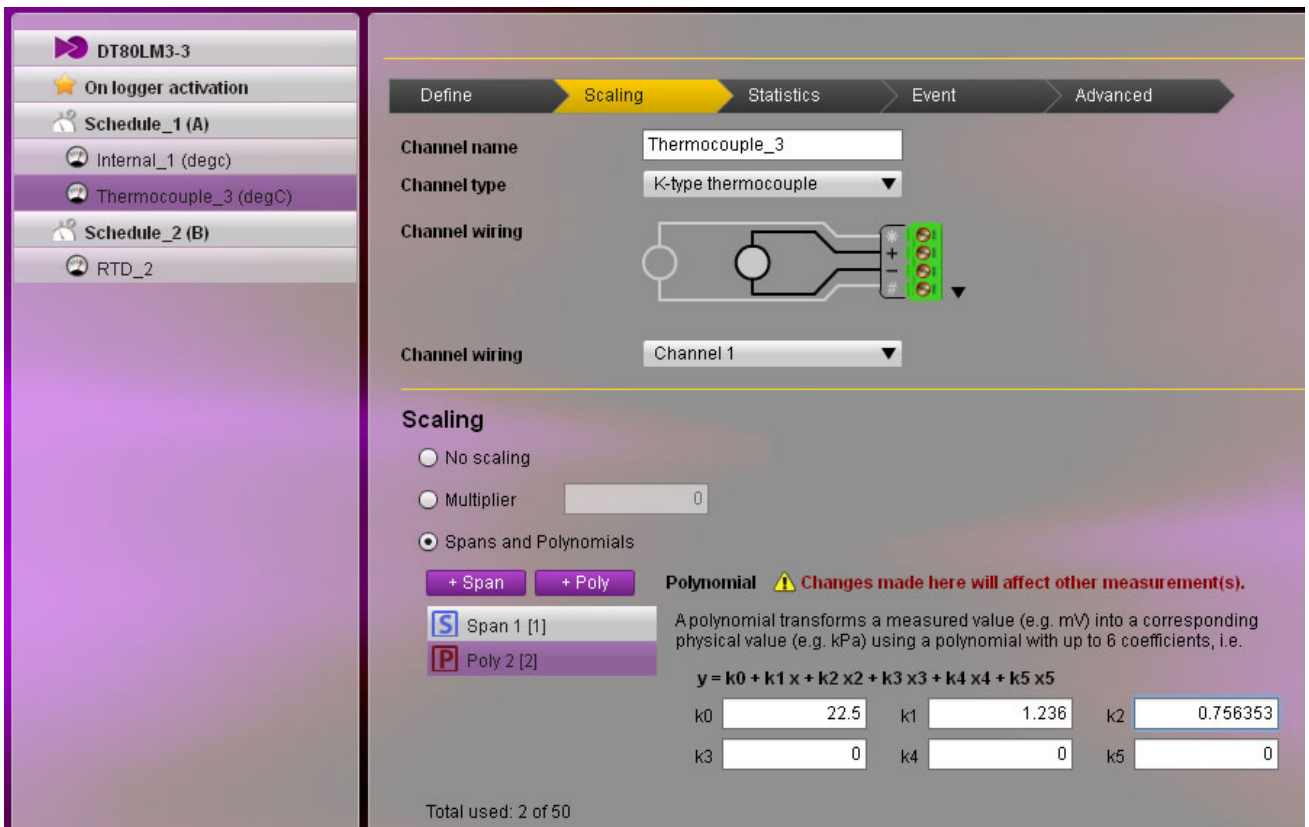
DT80LM3-3
On logger activation
Schedule_1 (A)
Internal_1 (degc)
Thermocouple_3 (degC)
Schedule_2 (B)
RTD_2

Define
Scaling
Statistics
Event
Advanced

Channel name Thermocouple_3
Channel type K-type thermocouple
Channel wiring
*
+
−
#
Channel wiring Channel 1

Scaling
No scaling
Multiplier 0
Spans and Polynomials
+ Span
+ Poly
Polynomial
Changes made here will affect other measurement(s).
S Span 1 [1]
P Poly 2 [2]
A polynomial transforms a measured value (e.g. mV) into a corresponding physical value (e.g. kPa) using a polynomial with up to 6 coefficients, i.e.
y = k0 + k1 x + k2 x2 + k3 x3 + k4 x4 + k5 x5
k0 22.5
k1 1.236
k2 0.756353
k3 0
k4 0
k5 0
Total used: 2 of 50